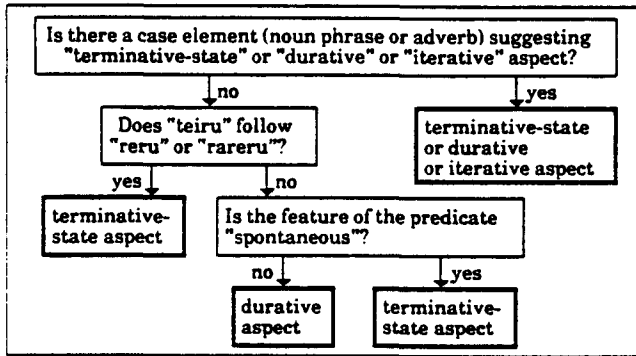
Is there a case element (noun phrase or adverb) suggesting "terminative-state" or "durative" or "iterative" aspect?

no

yes

terminative-state or durative or iterative aspect

Does "teiru" follow "reru" or "rareru"?

yes

no

terminative-state aspect

Is the feature of the predicate "spontaneous"?

no

yes

durative aspect

terminative-state aspect